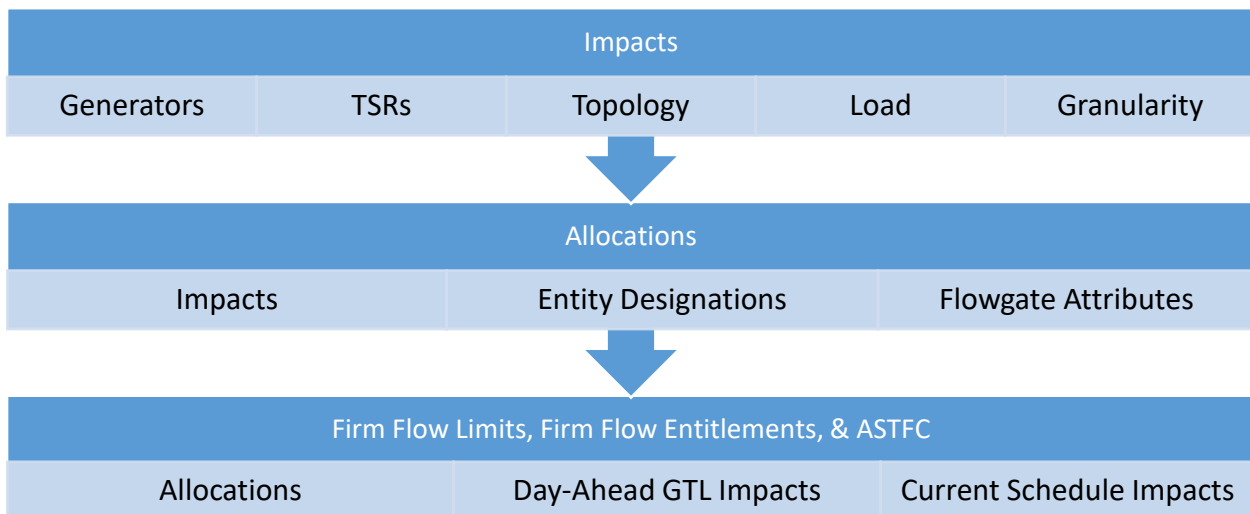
Impacts

| Generators | TSRs | Topology | Load | Granularity |
|---|---|---|---|---|

Allocations

| Impacts | Entity Designations | Flowgate Attributes |
|---|---|---|

Firm Flow Limits, Firm Flow Entitlements, & ASTFC

| Allocations | Day-Ahead GTL Impacts | Current Schedule Impacts |
|---|---|---|